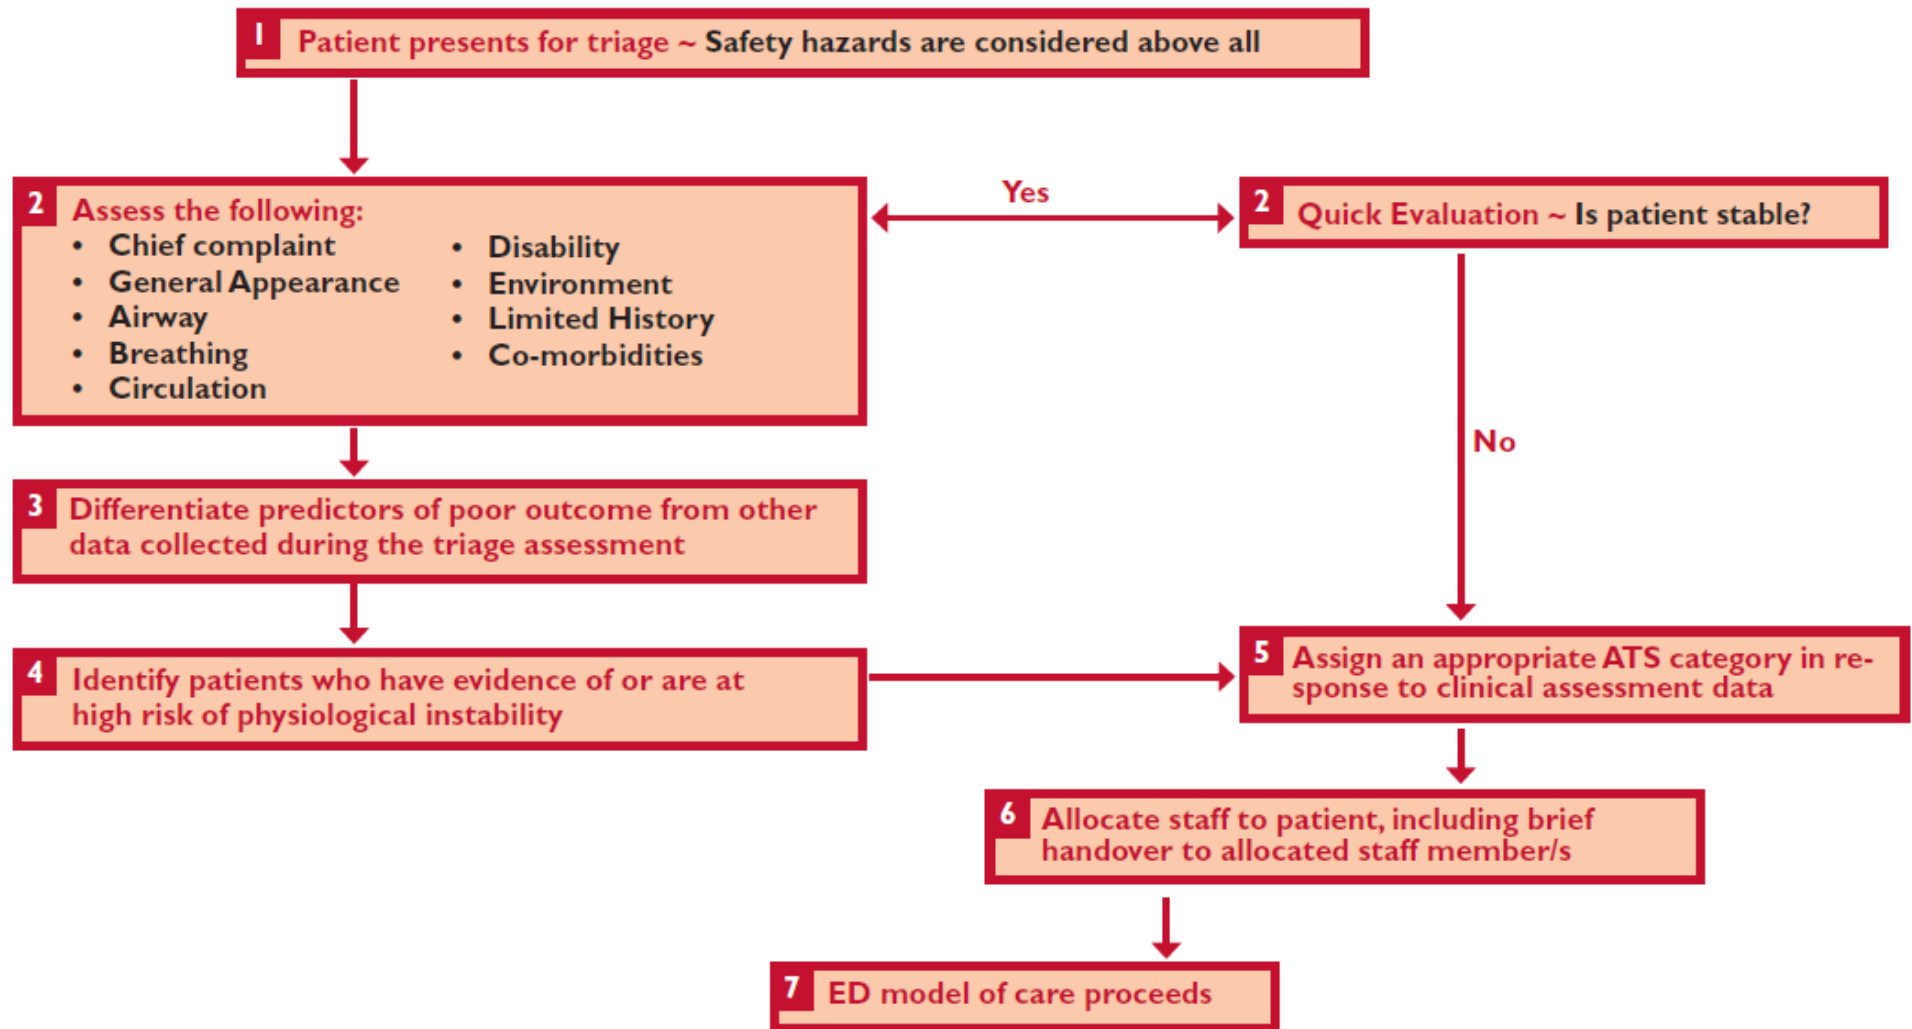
1 Patient presents for triage ~ Safety hazards are considered above all

2 Assess the following:
- Chief complaint
- General Appearance
- Airway
- Breathing
- Circulation
- Disability
- Environment
- Limited History
- Co-morbidities

Yes

2 Quick Evaluation ~ Is patient stable?

No

3 Differentiate predictors of poor outcome from other data collected during the triage assessment

4 Identify patients who have evidence of or are at high risk of physiological instability

5 Assign an appropriate ATS category in response to clinical assessment data

6 Allocate staff to patient, including brief handover to allocated staff member/s

7 ED model of care proceeds